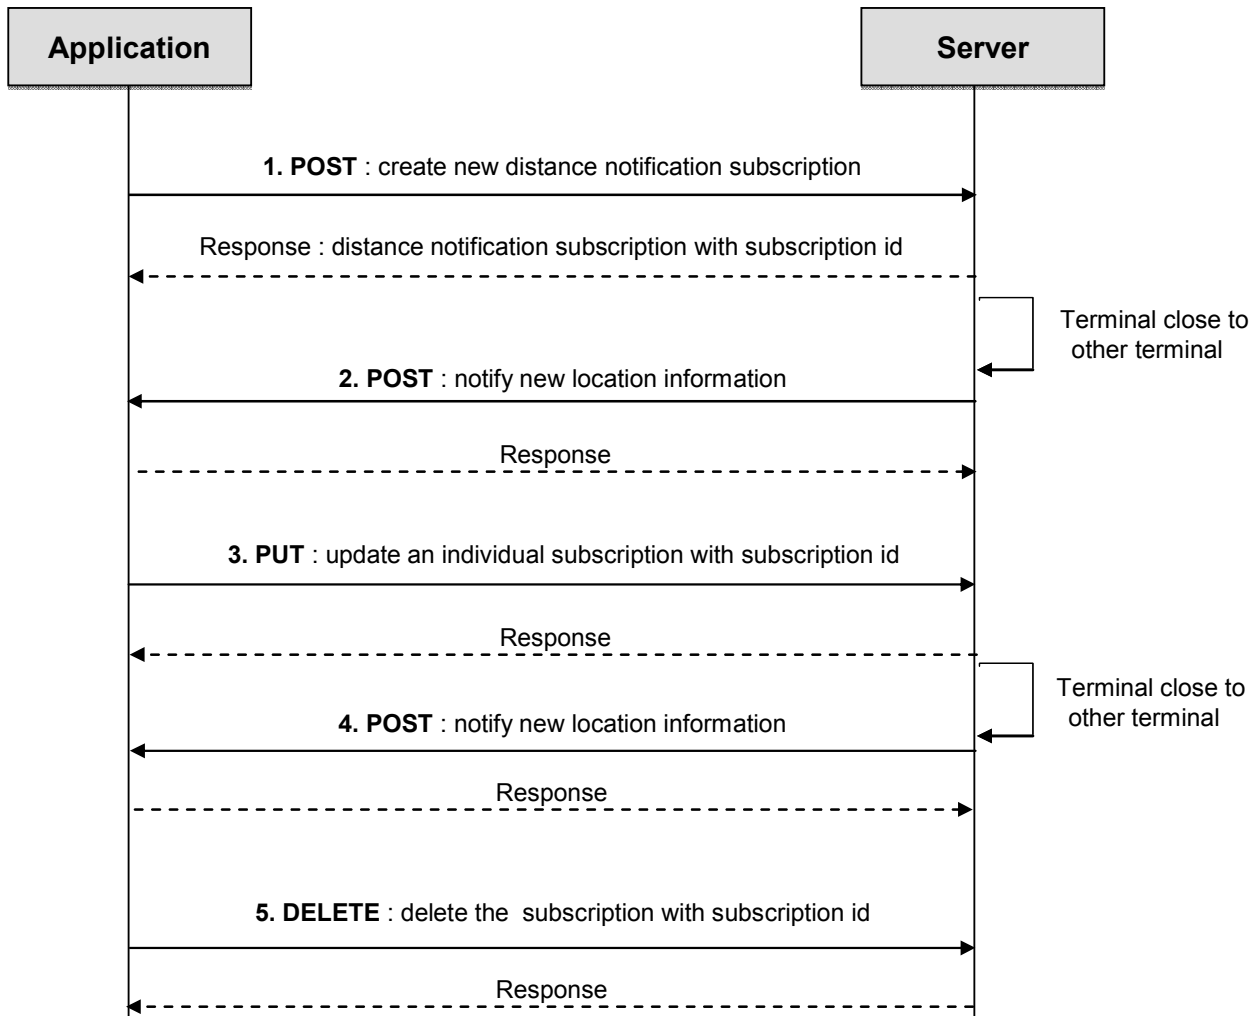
Application

Server

1. POST : create new distance notification subscription

Response : distance notification subscription with subscription id

Terminal close to other terminal

2. POST : notify new location information

Response

3. PUT : update an individual subscription with subscription id

Response

Terminal close to other terminal

4. POST : notify new location information

Response

5. DELETE : delete the subscription with subscription id

Response